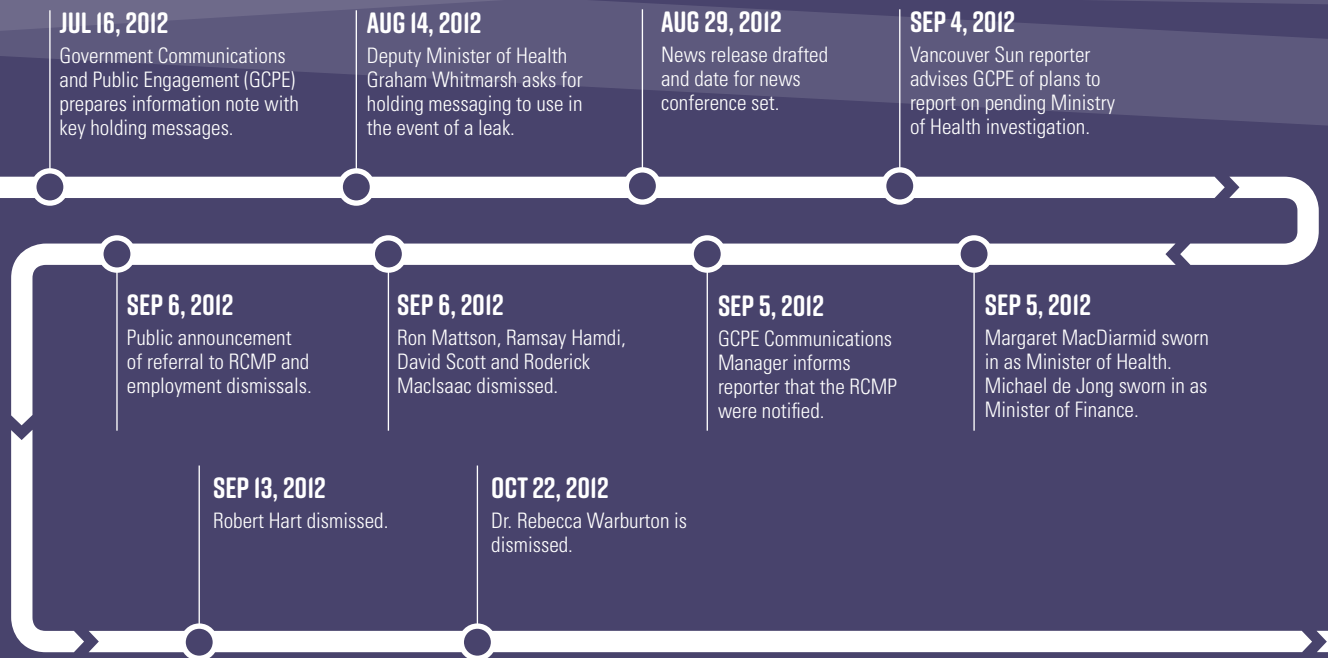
JUL 16, 2012
Government Communications and Public Engagement (GCPE) prepares information note with key holding messages.

AUG 14, 2012
Deputy Minister of Health Graham Whitmarsh asks for holding messaging to use in the event of a leak.

AUG 29, 2012
News release drafted and date for news conference set.

SEP 4, 2012
Vancouver Sun reporter advises GCPE of plans to report on pending Ministry of Health investigation.

SEP 5, 2012
Margaret MacDiarmid sworn in as Minister of Health. Michael de Jong sworn in as Minister of Finance.

SEP 5, 2012
GCPE Communications Manager informs reporter that the RCMP were notified.

SEP 6, 2012
Ron Mattson, Ramsay Hamdi, David Scott and Roderick MacIsaac dismissed.

SEP 6, 2012
Public announcement of referral to RCMP and employment dismissals.

SEP 13, 2012
Robert Hart dismissed.

OCT 22, 2012
Dr. Rebecca Warburton is dismissed.